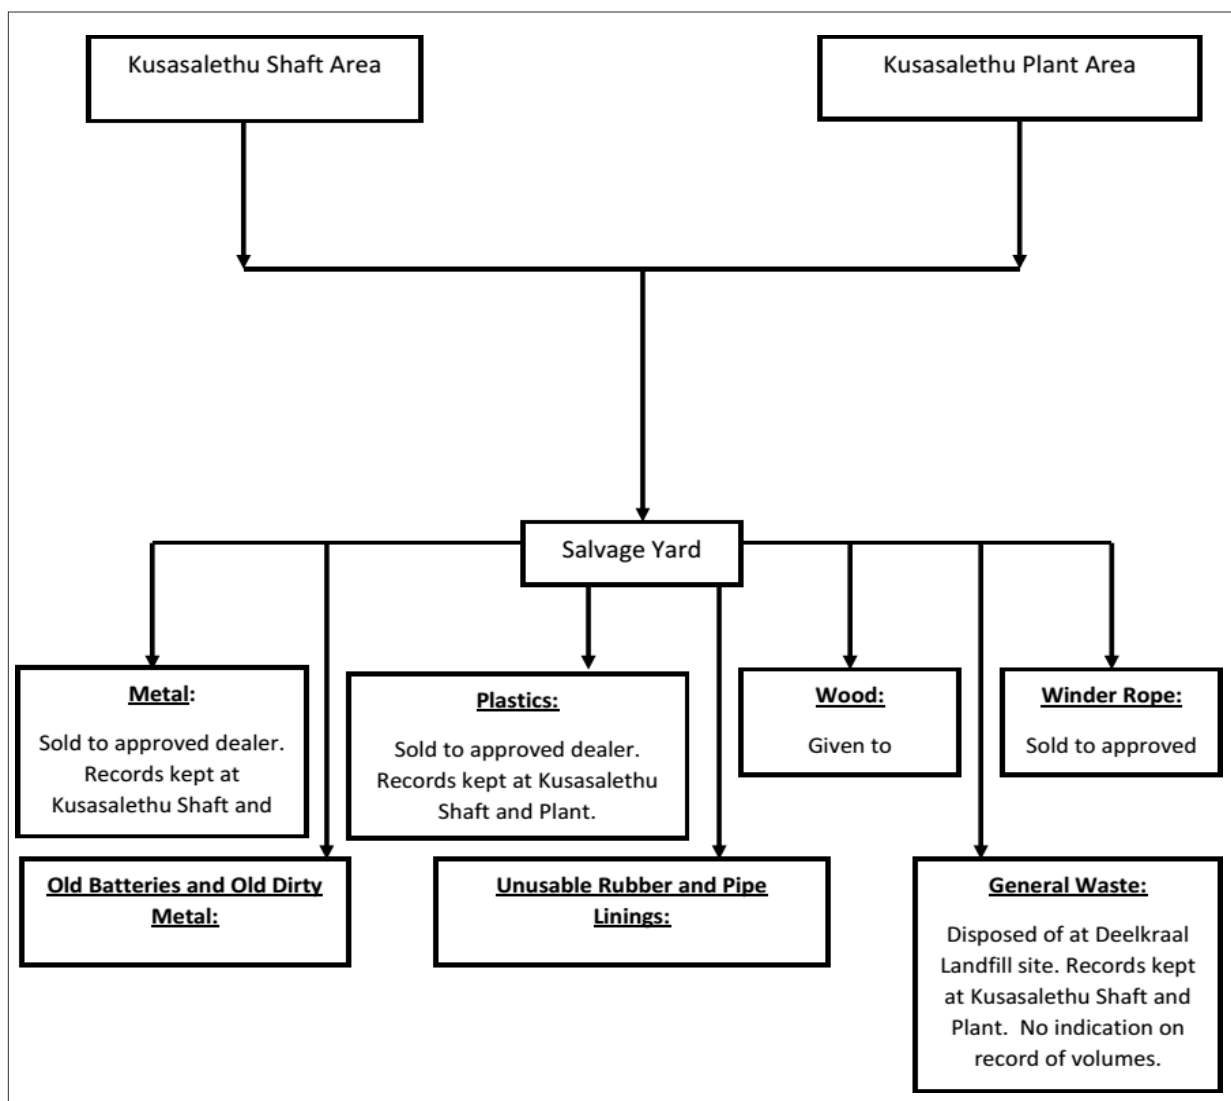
Kusasalethu Shaft Area

Kusasalethu Plant Area

Salvage Yard

Metal:

Sold to approved dealer. Records kept at Kusasalethu Shaft and

Plastics:

Sold to approved dealer. Records kept at Kusasalethu Shaft and Plant.

Wood:

Given to

Winder Rope:

Sold to approved

Old Batteries and Old Dirty Metal:

Unusable Rubber and Pipe Linings:

General Waste:

Disposed of at Deelkraal Landfill site. Records kept at Kusasalethu Shaft and Plant. No indication on record of volumes.